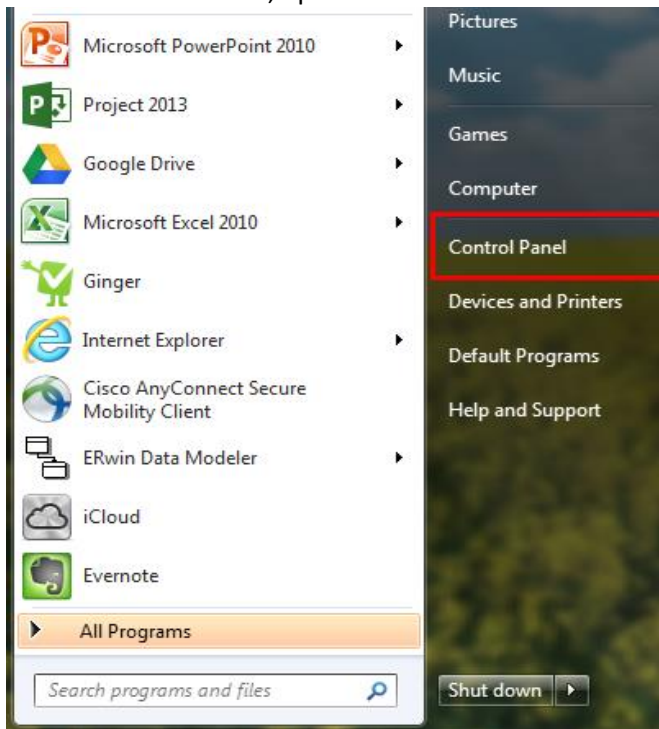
Microsoft PowerPoint 2010
Project 2013
Google Drive
Microsoft Excel 2010
Ginger
Internet Explorer
Cisco AnyConnect Secure Mobility Client
ERwin Data Modeler
iCloud
Evernote
All Programs
Search programs and files

Pictures
Music
Games
Computer
Control Panel
Devices and Printers
Default Programs
Help and Support
Shut down